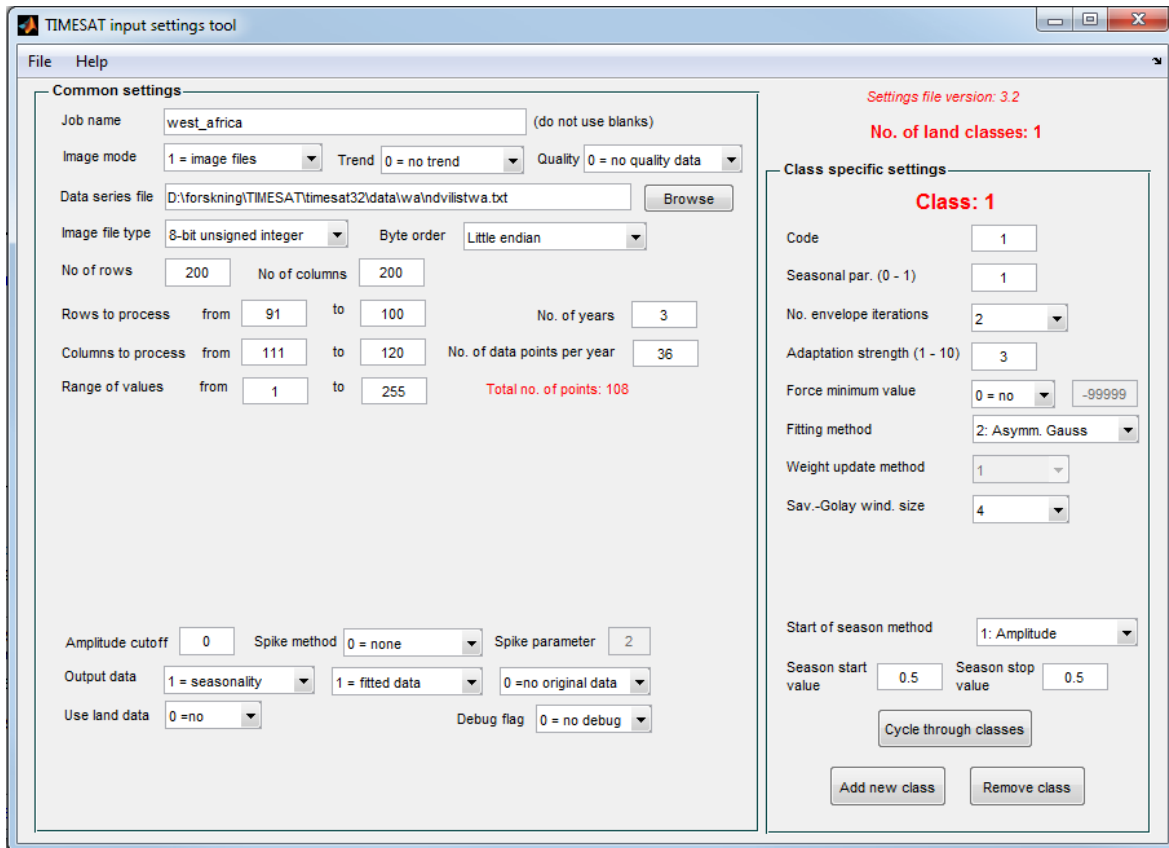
TIMESAT input settings tool

File Help

Common settings

Job name west_africa (do not use blanks)

Image mode 1 = image files Trend 0 = no trend Quality 0 = no quality data

Data series file D:\forskning\TIMESAT\timesat32\data\wa\ndvilistwa.txt Browse

Image file type 8-bit unsigned integer Byte order Little endian

No of rows 200 No of columns 200

Rows to process from 91 to 100 No. of years 3

Columns to process from 111 to 120 No. of data points per year 36

Range of values from 1 to 255 Total no. of points: 108

Amplitude cutoff 0 Spike method 0 = none Spike parameter 2

Output data 1 = seasonality 1 = fitted data 0 =no original data

Use land data 0 =no Debug flag 0 = no debug

Settings file version: 3.2

No. of land classes: 1

Class specific settings

Class: 1

Code 1

Seasonal par. (0 - 1) 1

No. envelope iterations 2

Adaptation strength (1 - 10) 3

Force minimum value 0 = no -99999

Fitting method 2: Asymm. Gauss

Weight update method 1

Sav.-Golay wind. size 4

Start of season method 1: Amplitude

Season start value 0.5 Season stop value 0.5

Cycle through classes

Add new class Remove class